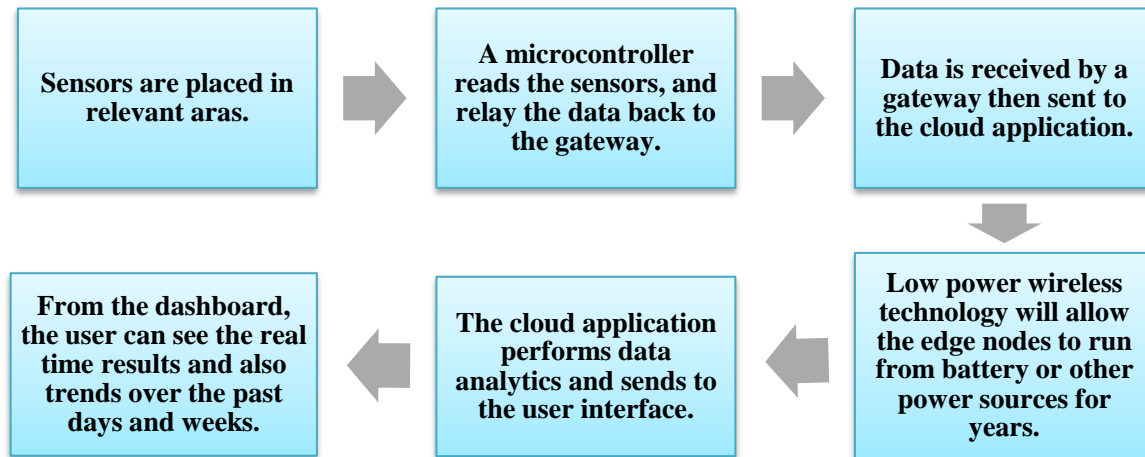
Sensors are placed in relevant aras.

A microcontroller reads the sensors, and relay the data back to the gateway.

Data is received by a gateway then sent to the cloud application.

Low power wireless technology will allow the edge nodes to run from battery or other power sources for years.

The cloud application performs data analytics and sends to the user interface.

From the dashboard, the user can see the real time results and also trends over the past days and weeks.